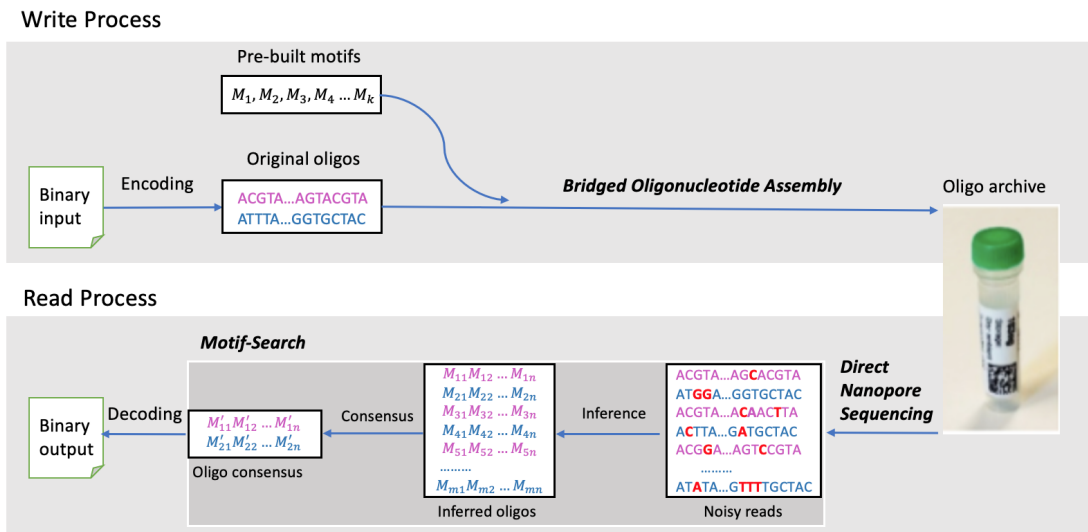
Write Process

Pre-built motifs

$M_1, M_2, M_3, M_4 \dots M_k$

Original oligos

Binary input

Encoding

ACGTA...AGTACGTA
ATTTA...GGTGCTAC

Bridged Oligonucleotide Assembly

Oligo archive

Read Process

Motif-Search

Direct Nanopore Sequencing

Binary output

Decoding

$M'_{11}M'_{12} \dots M'_{1n}$
$M'_{21}M'_{22} \dots M'_{2n}$

Oligo consensus

Consensus

$M_{11}M_{12} \dots M_{1n}$
$M_{21}M_{22} \dots M_{2n}$
$M_{31}M_{32} \dots M_{3n}$
$M_{41}M_{42} \dots M_{4n}$
$M_{51}M_{52} \dots M_{5n}$
.........
$M_{m1}M_{m2} \dots M_{mn}$

Inferred oligos

Inference

ACGTA...AGCACGTA
ATGGA...GGTGCTAC
ACGTA...ACAACTTA
ACTTA...GATGCTAC
ACGGA...AGTCCGTA
.........
ATATA...GTTTTGCTAC

Noisy reads